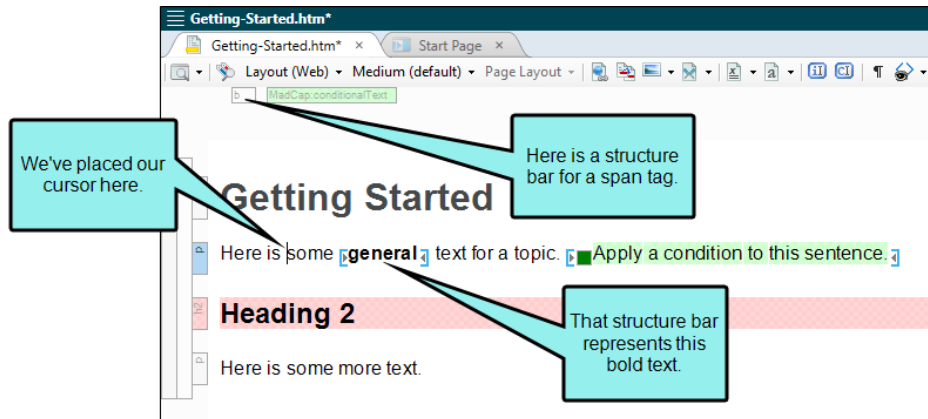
Getting-Started.htm*

Getting-Started.htm* ×

Start Page ×

Layout (Web) ▾ Medium (default) ▾ Page Layout ▾

b

MadCap:conditionalText

We've placed our cursor here.

Here is a structure bar for a span tag.

Getting Started

p

Here is some general text for a topic. Apply a condition to this sentence.

h2

Heading 2

p

Here is some more text.

That structure bar represents this bold text.